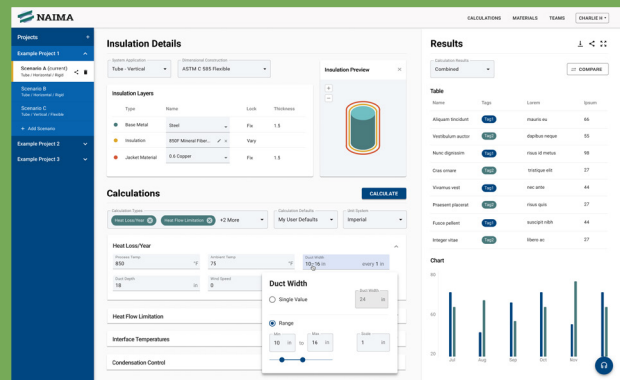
NAIMA

CALCULATIONS MATERIALS TEAMS CHARLIE H

Projects

Example Project 1

Scenario A (current)
Tube / Horizontal / Rigid

Scenario B
Tube / Horizontal / Rigid

Scenario C
Tube / Vertical / Flexible

+ Add Scenario

Example Project 2

Example Project 3

Insulation Details

System Application
Tube - Vertical

Dimensional Construction
ASTM C 585 Flexible

Insulation Preview

Insulation Layers

| Type | Name | Lock | Thickness |
|---|---|---|---|
| Base Metal | Steel | Fix | 1.5 |
| Insulation | 850F Mineral Fiber... | Vary | |
| Jacket Material | 0.6 Copper | Fix | 1.5 |

Calculations

CALCULATE

Calculation Types
Heat Loss/Year  Heat Flow Limitation  +2 More

Calculation Defaults
My User Defaults

Unit System
Imperial

Heat Loss/Year

Process Temp
850 °F

Ambient Temp
75 °F

Duct Width
10-16 in every 1 in

Duct Depth

Wind Speed

Heat Flow Limitation

Interface Temperatures

Condensation Control

Duct Width

Single Value

Duct Width
24 in

Range

Min
10 in

to

Max
16 in

Scale
1 in

Results

Calculation Results
Combined

COMPARE

Table

| Name | Tags | Lorem | Ipsum |
|---|---|---|---|
| Aliquam tincidunt | Tag1 | mauris eu | 66 |
| Vestibulum auctor | Tag1 | dapibus neque | 55 |
| Nunc dignissim | Tag1 | risus id metus | 98 |
| Cras ornare | Tag1 | tristique elit | 27 |
| Vivamus vest | Tag1 | nec ante | 44 |
| Praesent placerat | Tag1 | risus quis | 27 |
| Fusce pellent | Tag1 | suscipit nibh | 44 |
| Integer vitae | Tag1 | libero ac | 25 |

Chart

Jul Aug Sep Oct Nov Dec

20
10